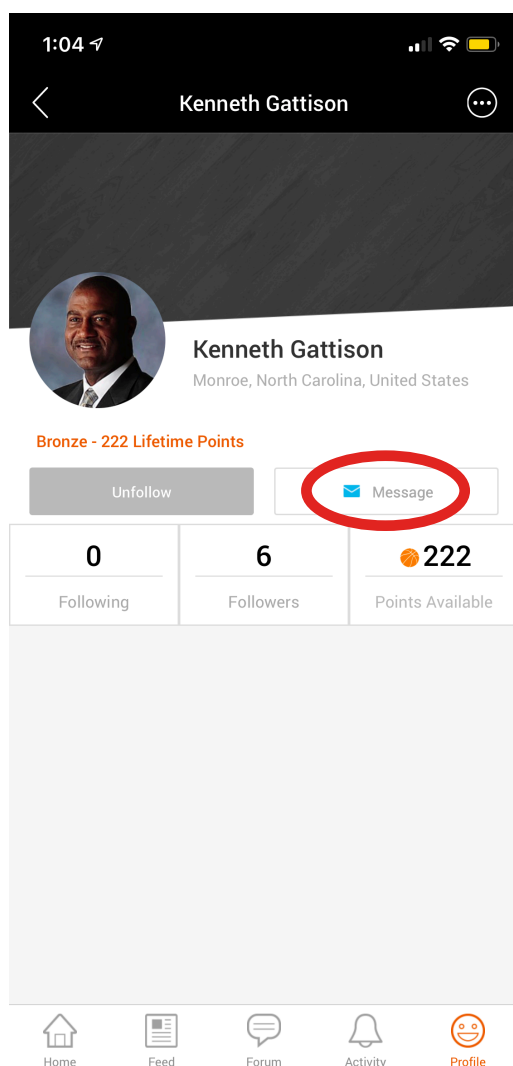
1:04

Kenneth Gattison

Kenneth Gattison

Monroe, North Carolina, United States

Bronze - 222 Lifetime Points

Unfollow

Message

0
Following

6
Followers

222
Points Available

Home
Feed
Forum
Activity
Profile